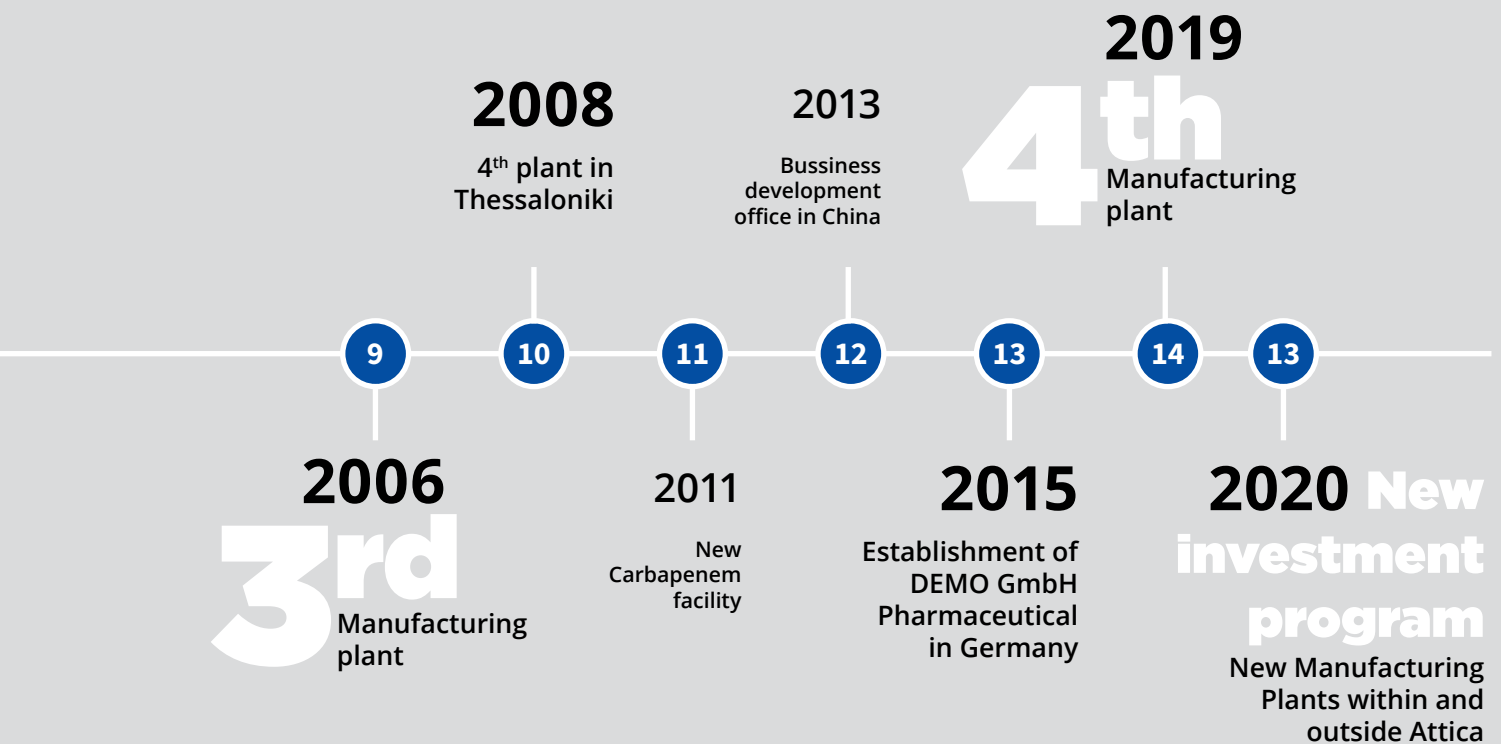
2019

4th

Manufacturing plant

2008

4$^{th}$ plant in Thessaloniki

2013

Bussiness development office in China

9

10

11

12

13

14

13

2006

3rd

Manufacturing plant

2011

New Carbapenem facility

2015

Establishment of DEMO GmbH Pharmaceutical in Germany

2020 New investment program

New Manufacturing Plants within and outside Attica